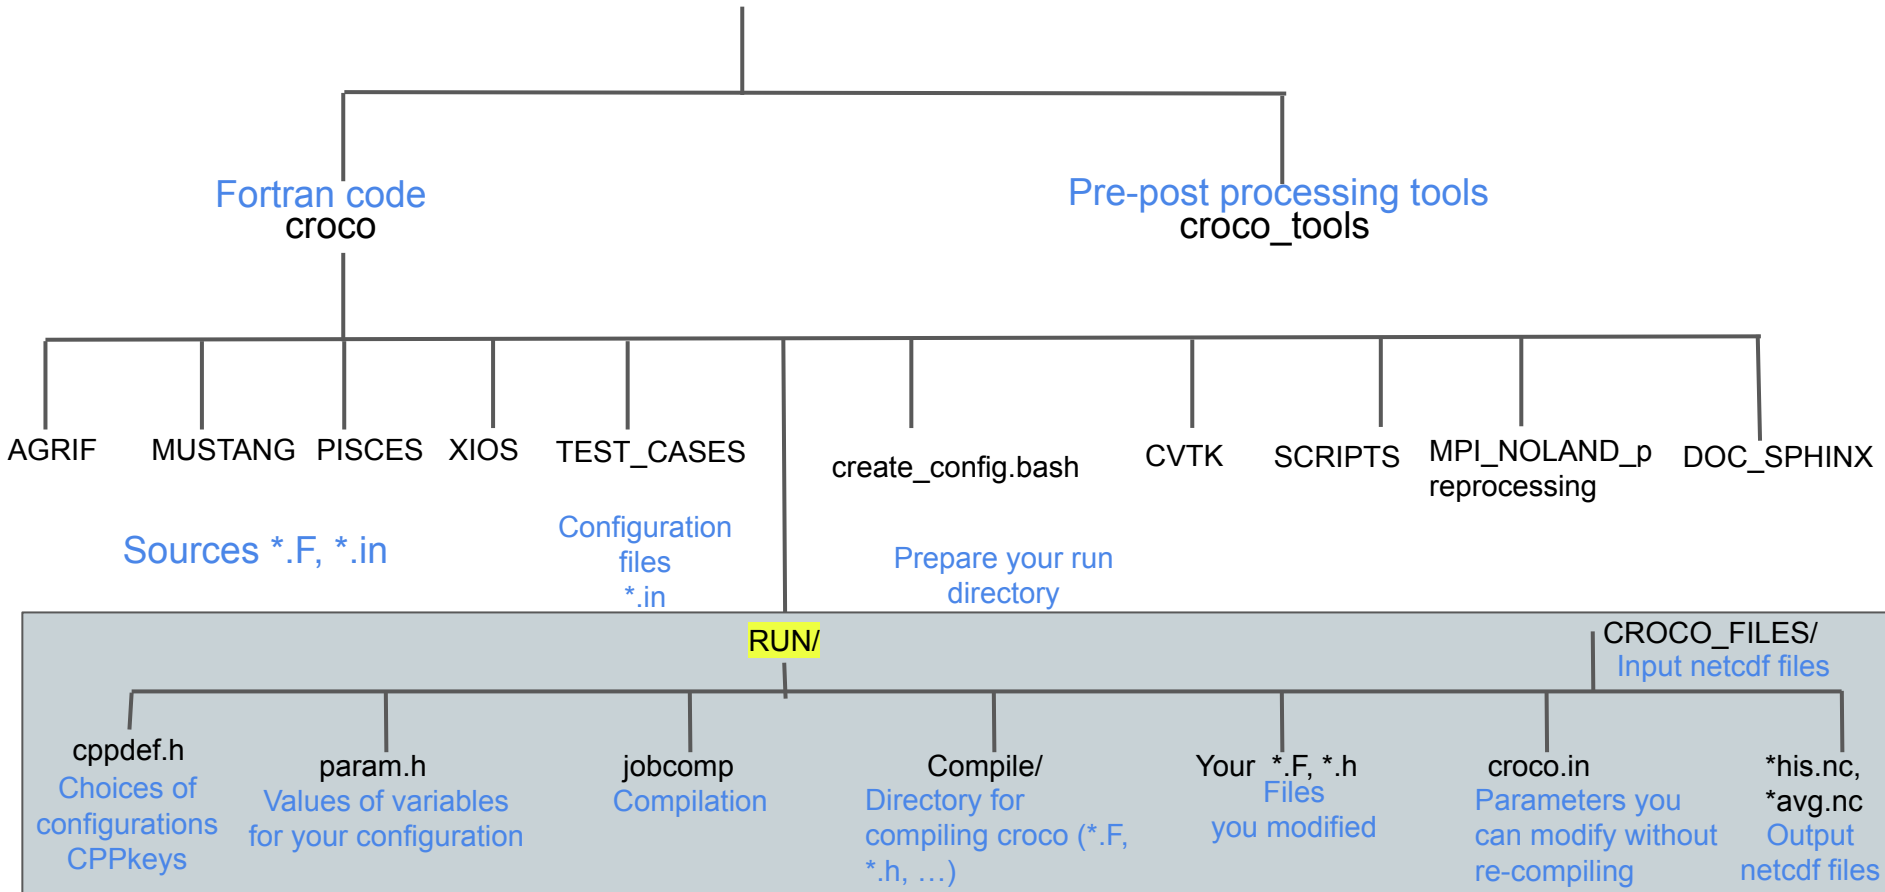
Fortran code
croco

Pre-post processing tools
croco_tools

AGRIF

MUSTANG

PISCES

XIOS

TEST_CASES

create_config.bash

CVTK

SCRIPTS

MPI_NOLAND_preprocessing

DOC_SPHINX

Sources *.F, *.in

Configuration files *.in

Prepare your run directory

RUN/

CROCO_FILES/
Input netcdf files

cppdef.h
Choices of configurations CPPkeys

param.h
Values of variables for your configuration

jobcomp
Compilation

Compile/
Directory for compiling croco (*.F, *.h, …)

Your *.F, *.h
Files
you modified

croco.in
Parameters you can modify without re-compiling

*his.nc,
*avg.nc
Output netcdf files